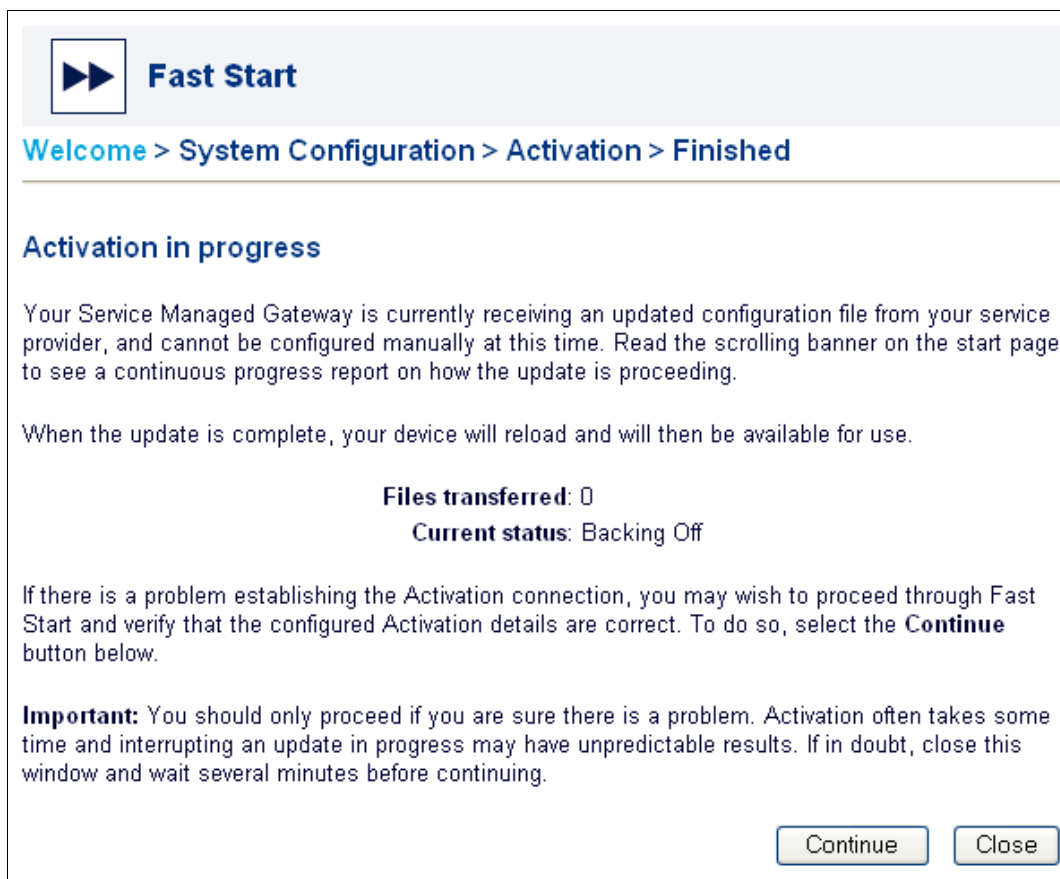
Fast Start

Welcome > System Configuration > Activation > Finished

Activation in progress

Your Service Managed Gateway is currently receiving an updated configuration file from your service provider, and cannot be configured manually at this time. Read the scrolling banner on the start page to see a continuous progress report on how the update is proceeding.

When the update is complete, your device will reload and will then be available for use.

Files transferred: 0
Current status: Backing Off

If there is a problem establishing the Activation connection, you may wish to proceed through Fast Start and verify that the configured Activation details are correct. To do so, select the Continue button below.

Important: You should only proceed if you are sure there is a problem. Activation often takes some time and interrupting an update in progress may have unpredictable results. If in doubt, close this window and wait several minutes before continuing.

Continue Close